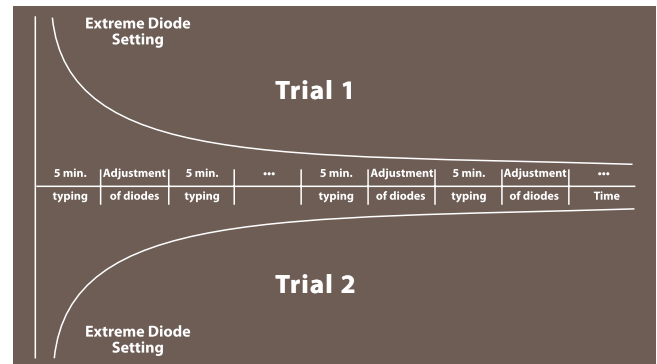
Extreme Diode Setting

Trial 1

5 min. typing | Adjustment of diodes | 5 min. typing | ••• | 5 min. typing | Adjustment of diodes | 5 min. typing | Adjustment of diodes | ••• Time

Trial 2

Extreme Diode Setting